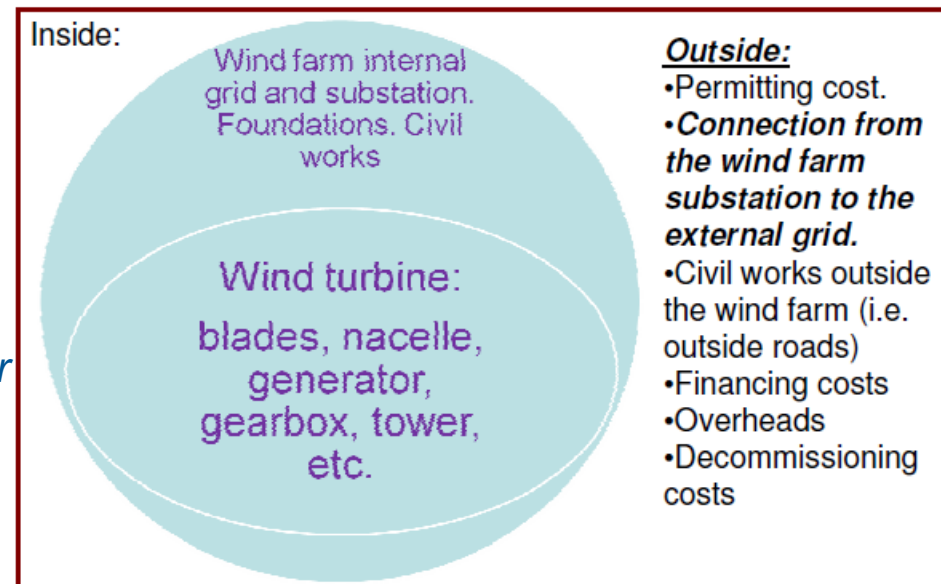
Inside:

Wind farm internal grid and substation. Foundations. Civil works

Wind turbine:

blades, nacelle, generator, gearbox, tower, etc.

Outside:
•Permitting cost.
•Connection from the wind farm substation to the external grid.
•Civil works outside the wind farm (i.e. outside roads)
•Financing costs
•Overheads
•Decommissioning costs

r